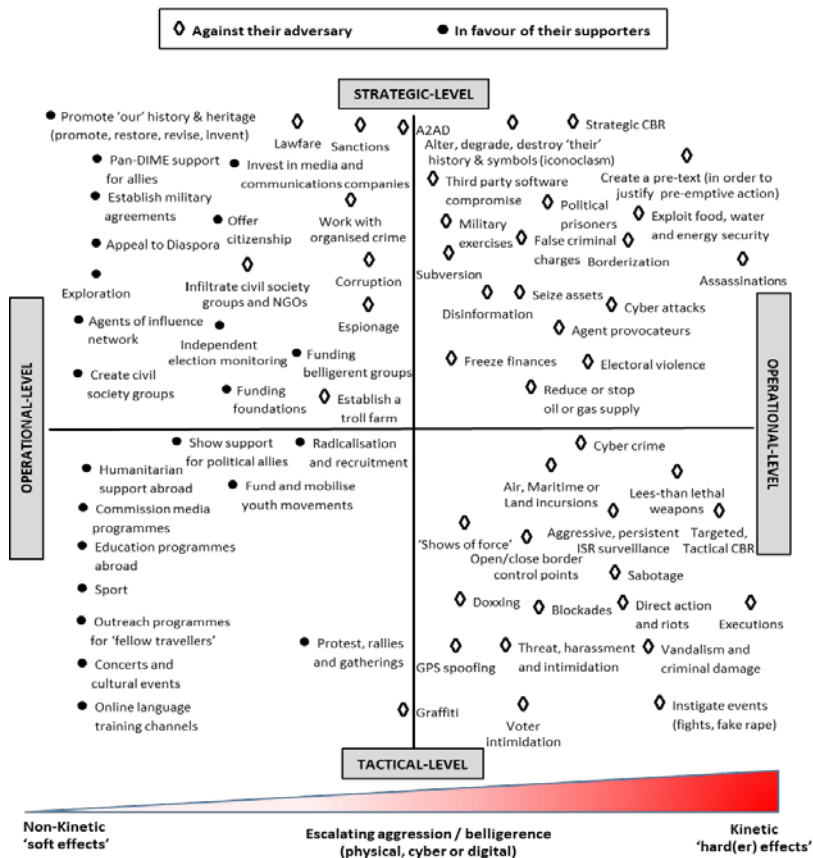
Against their adversary
In favour of their supporters

STRATEGIC-LEVEL

Promote 'our' history & heritage (promote, restore, revise, invent)
Lawfare
Sanctions
A2AD
Alter, degrade, destroy 'their' history & symbols (iconoclasm)
Strategic CBR
Pan-DIME support for allies
Invest in media and communications companies
Create a pre-text (in order to justify pre-emptive action)
Establish military agreements
Offer citizenship
Work with organised crime
Third party software compromise
Political prisoners
Exploit food, water and energy security
Appeal to Diaspora
Military exercises
False criminal charges
Borderization
Exploration
Infiltrate civil society groups and NGOs
Corruption
Subversion
Assassinations
Agents of influence network
Independent election monitoring
Espionage
Disinformation
Seize assets
Cyber attacks
Agent provocateurs
Create civil society groups
Funding foundations
Funding belligerent groups
Establish a troll farm
Freeze finances
Electoral violence
Reduce or stop oil or gas supply

OPERATIONAL-LEVEL
OPERATIONAL-LEVEL

Show support for political allies
Radicalisation and recruitment
Cyber crime
Humanitarian support abroad
Fund and mobilise youth movements
Air, Maritime or Land incursions
Lees-than lethal weapons
Commission media programmes
'Shows of force'
Aggressive, persistent ISR surveillance
Targeted, Tactical CBR
Education programmes abroad
Open/close border control points
Sabotage
Sport
Doxxing
Blockades
Direct action and riots
Executions
Outreach programmes for 'fellow travellers'
Protest, rallies and gatherings
GPS spoofing
Threat, harassment and intimidation
Vandalism and criminal damage
Concerts and cultural events
Online language training channels
Graffiti
Voter intimidation
Instigate events (fights, fake rape)

TACTICAL-LEVEL

Non-Kinetic 'soft effects'
Escalating aggression / belligerence (physical, cyber or digital)
Kinetic 'hard(er) effects'